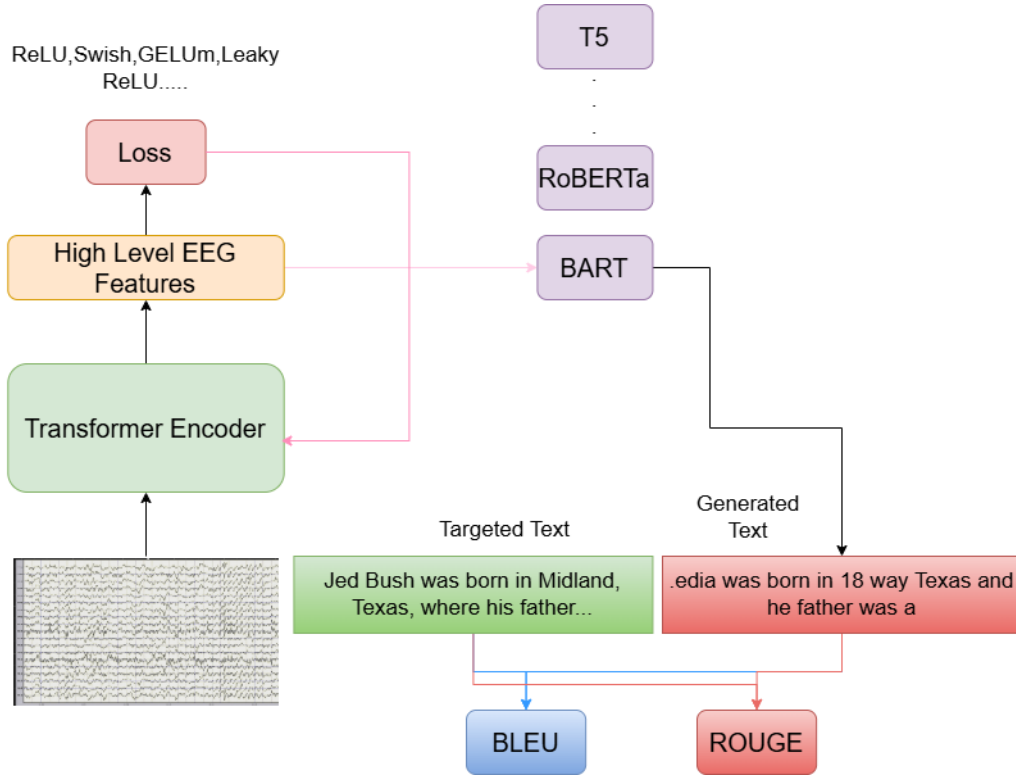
ReLU,Swish,GELUm,Leaky ReLU.....

Loss

High Level EEG Features

Transformer Encoder

T5

.
.
.

RoBERTa

BART

Targeted Text

Jed Bush was born in Midland, Texas, where his father...

Generated Text

.edia was born in 18 way Texas and he father was a

BLEU

ROUGE